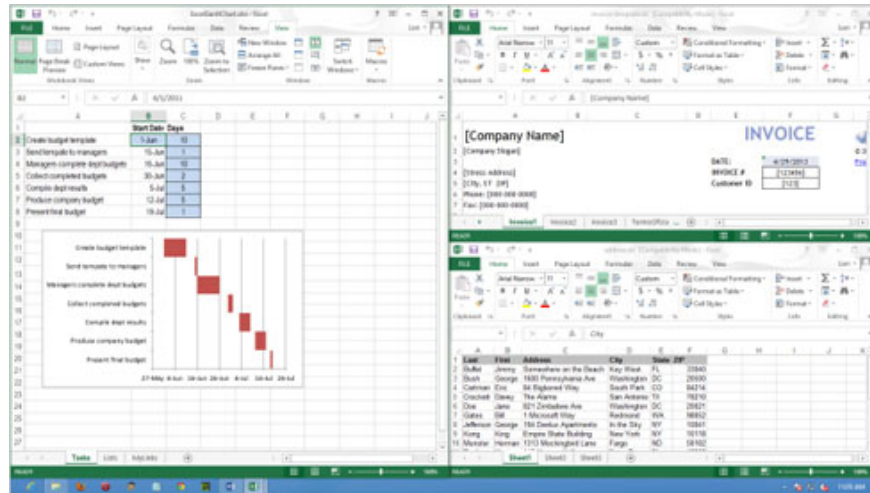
SimpleGanttChart.xlsx - Excel

FILE Home Insert Page Layout Formulas Data Review View

Normal Page Break Preview Page Layout Custom Views Show Zoom 100% Zoom to Selection New Window Arrange All Freeze Panes Switch Windows Macros

Workbook Views Zoom Window Macros

B2 6/1/2011

| | A | B | C |
|---|---|---|---|
| 1 | | Start Date | Days |
| 2 | Create budget template | 1-Jun | 10 |
| 3 | Send template to managers | 15-Jun | 1 |
| 4 | Managers complete dept budgets | 16-Jun | 10 |
| 5 | Collect completed budgets | 30-Jun | 2 |
| 6 | Compile dept results | 5-Jul | 5 |
| 7 | Produce company budget | 12-Jul | 5 |
| 8 | Present final budget | 19-Jul | 1 |

Create budget template
Send template to managers
Managers complete dept budgets
Collect completed budgets
Compile dept results
Produce company budget
Present final budget

27-May 6-Jun 16-Jun 26-Jun 6-Jul 16-Jul 26-Jul

Tasks Lists MyLinks

READY

FILE Home Insert Page Layout Formulas Data Review View

Arial Narrow 11 Custom Conditional Formatting Format as Table Cell Styles Insert Delete Format

Clipboard Font Alignment Number Styles Cells Editing

[Company Name]

[Company Slogan]

[Street Address]
[City, ST ZIP]
Phone: [000-000-0000]
Fax: [000-000-0000]

INVOICE

DATE: 4/29/2013
INVOICE # [123456]
Customer ID [123]

Invoice1 Invoice2 Invoice3 TermsOfUse

READY

FILE Home Insert Page Layout Formulas Data Review View

City

| | A | B | C | D | E | F |
|---|---|---|---|---|---|---|
| 1 | Last | First | Address | City | State | ZIP |
| 2 | Buffet | Jimmy | Somewhere on the Beach | Key West | FL | 33040 |
| 3 | Bush | George | 1600 Pennsylvania Ave | Washington | DC | 20500 |
| 4 | Cartman | Eric | 84 Bigboned Way | South Park | CO | 84214 |
| 5 | Crockett | Davey | The Alamo | San Antonio | TX | 78210 |
| 6 | Doe | Jane | 821 Zimbabwe Ave | Washington | DC | 20821 |
| 7 | Gates | Bill | 1 Microsoft Way | Redmond | WA | 98052 |
| 8 | Jefferson | George | 194 Deelux Apartments | In the Sky | NY | 10941 |
| 9 | Kong | King | Empire State Building | New York | NY | 10118 |
| 10 | Munster | Herman | 1313 Mockingbird Lane | Fargo | ND | 58102 |

Sheet1 Sheet2 Sheet3

READY